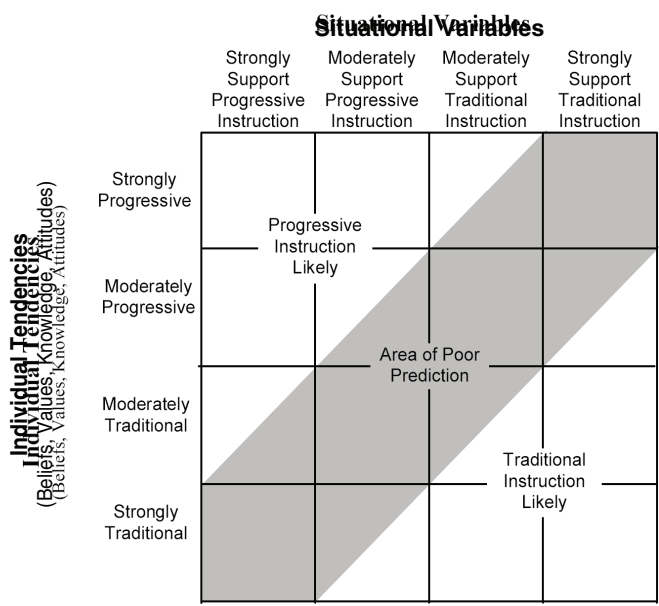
Situational Variables

| | Strongly Support Progressive Instruction | Moderately Support Progressive Instruction | Moderately Support Traditional Instruction | Strongly Support Traditional Instruction |
|---|---|---|---|---|
| Strongly Progressive | | | | |
| Moderately Progressive | | | | |
| Moderately Traditional | | | | |
| Strongly Traditional | | | | |

Progressive Instruction Likely

Area of Poor Prediction

Traditional Instruction Likely

Individual Tendencies
(Beliefs, Values, Knowledge, Attitudes)